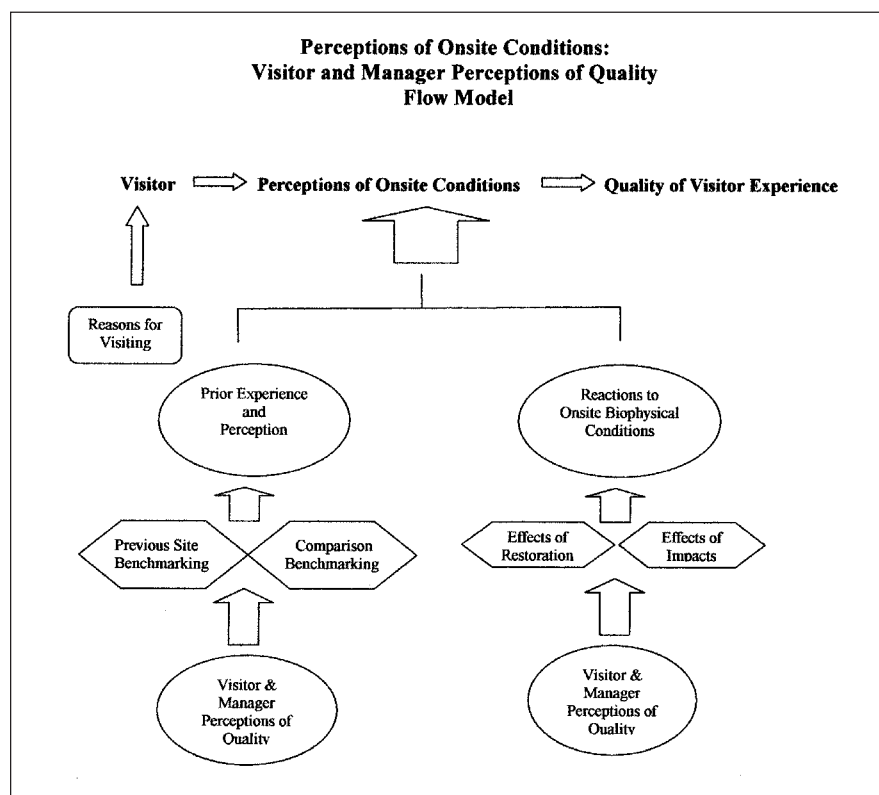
Perceptions of Onsite Conditions:
Visitor and Manager Perceptions of Quality
Flow Model

Visitor

Perceptions of Onsite Conditions

Quality of Visitor Experience

Reasons for Visiting

Prior Experience and Perception

Reactions to Onsite Biophysical Conditions

Previous Site Benchmarking

Comparison Benchmarking

Effects of Restoration

Effects of Impacts

Visitor & Manager Perceptions of Quality

Visitor & Manager Perceptions of Quality